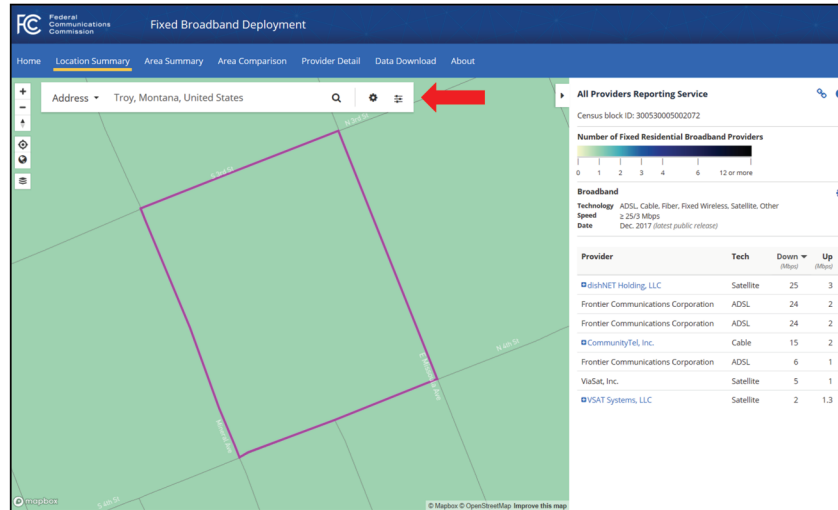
FCC Federal Communications Commission

Fixed Broadband Deployment

Home Location Summary Area Summary Area Comparison Provider Detail Data Download About

Address Troy, Montana, United States

N 3rd St

N 3rd St

N 4th St

E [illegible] Ave

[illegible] Ave

E 4th St

mapbox

© Mapbox © OpenStreetMap Improve this map

All Providers Reporting Service

Census block ID: 300530005002072

Number of Fixed Residential Broadband Providers

0 1 2 3 4 6 12 or more

Broadband

Technology ADSL, Cable, Fiber, Fixed Wireless, Satellite, Other
Speed ≥ 25/3 Mbps
Date Dec. 2017 (latest public release)

| Provider | Tech | Down (Mbps) | Up (Mbps) |
|---|---|---|---|
| dishNET Holding, LLC | Satellite | 25 | 3 |
| Frontier Communications Corporation | ADSL | 24 | 2 |
| Frontier Communications Corporation | ADSL | 24 | 2 |
| CommunityTel, Inc. | Cable | 15 | 2 |
| Frontier Communications Corporation | ADSL | 6 | 1 |
| ViaSat, Inc. | Satellite | 5 | 1 |
| VSAT Systems, LLC | Satellite | 2 | 1.3 |